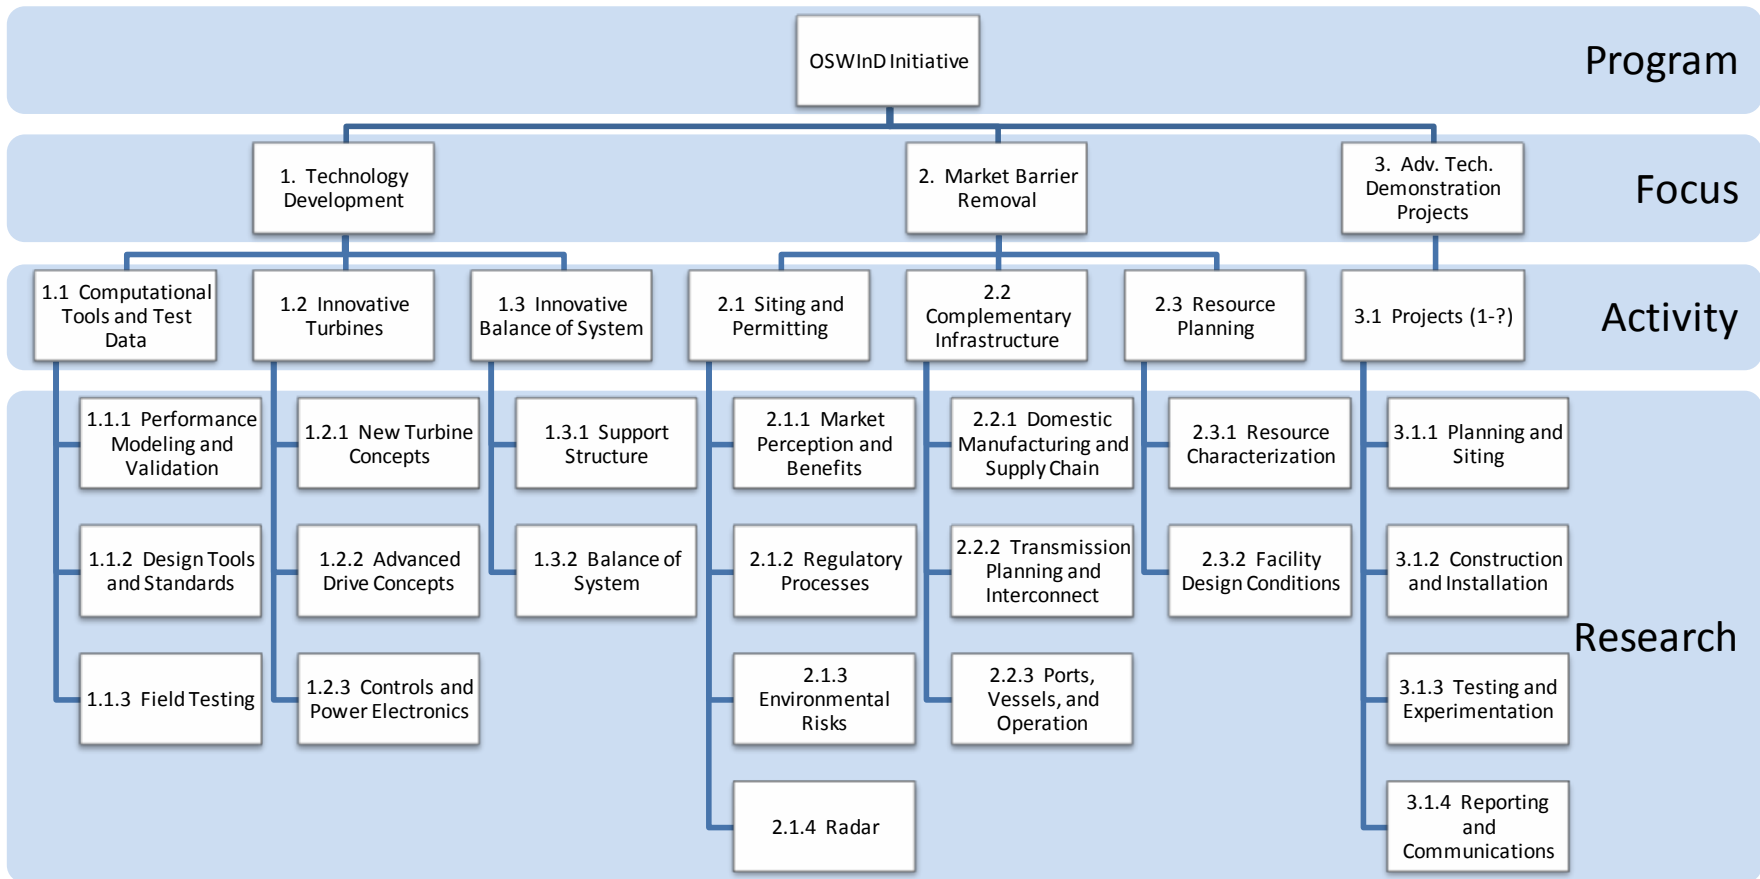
OSWInD Initiative

Program

1. Technology Development

2. Market Barrier Removal

3. Adv. Tech. Demonstration Projects

Focus

1.1 Computational Tools and Test Data

1.2 Innovative Turbines

1.3 Innovative Balance of System

2.1 Siting and Permitting

2.2 Complementary Infrastructure

2.3 Resource Planning

3.1 Projects (1-?)

Activity

1.1.1 Performance Modeling and Validation

1.1.2 Design Tools and Standards

1.1.3 Field Testing

1.2.1 New Turbine Concepts

1.2.2 Advanced Drive Concepts

1.2.3 Controls and Power Electronics

1.3.1 Support Structure

1.3.2 Balance of System

2.1.1 Market Perception and Benefits

2.1.2 Regulatory Processes

2.1.3 Environmental Risks

2.1.4 Radar

2.2.1 Domestic Manufacturing and Supply Chain

2.2.2 Transmission Planning and Interconnect

2.2.3 Ports, Vessels, and Operation

2.3.1 Resource Characterization

2.3.2 Facility Design Conditions

3.1.1 Planning and Siting

3.1.2 Construction and Installation

3.1.3 Testing and Experimentation

3.1.4 Reporting and Communications

Research